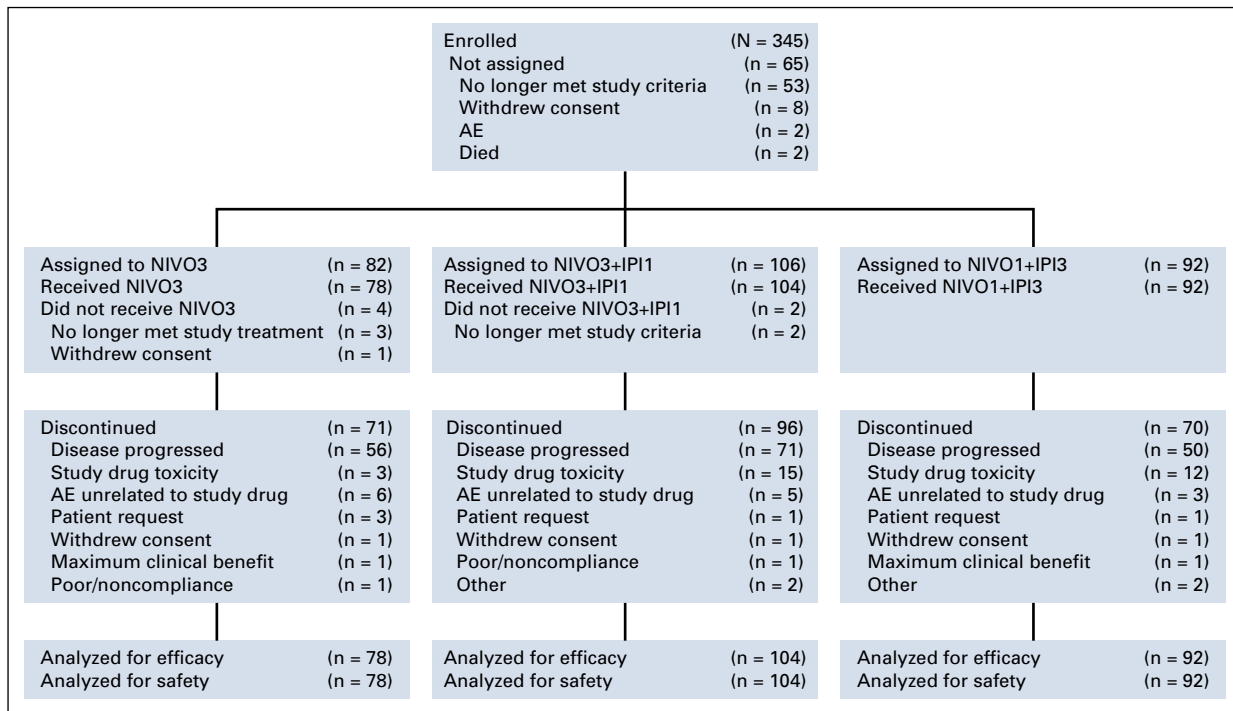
Enrolled (N = 345)
Not assigned (n = 65)
No longer met study criteria (n = 53)
Withdrew consent (n = 8)
AE (n = 2)
Died (n = 2)

Assigned to NIVO3 (n = 82)
Received NIVO3 (n = 78)
Did not receive NIVO3 (n = 4)
No longer met study treatment (n = 3)
Withdrew consent (n = 1)

Discontinued (n = 71)
Disease progressed (n = 56)
Study drug toxicity (n = 3)
AE unrelated to study drug (n = 6)
Patient request (n = 3)
Withdrew consent (n = 1)
Maximum clinical benefit (n = 1)
Poor/noncompliance (n = 1)

Analyzed for efficacy (n = 78)
Analyzed for safety (n = 78)

Assigned to NIVO3+IPI1 (n = 106)
Received NIVO3+IPI1 (n = 104)
Did not receive NIVO3+IPI1 (n = 2)
No longer met study criteria (n = 2)

Discontinued (n = 96)
Disease progressed (n = 71)
Study drug toxicity (n = 15)
AE unrelated to study drug (n = 5)
Patient request (n = 1)
Withdrew consent (n = 1)
Poor/noncompliance (n = 1)
Other (n = 2)

Analyzed for efficacy (n = 104)
Analyzed for safety (n = 104)

Assigned to NIVO1+IPI3 (n = 92)
Received NIVO1+IPI3 (n = 92)

Discontinued (n = 70)
Disease progressed (n = 50)
Study drug toxicity (n = 12)
AE unrelated to study drug (n = 3)
Patient request (n = 1)
Withdrew consent (n = 1)
Maximum clinical benefit (n = 1)
Other (n = 2)

Analyzed for efficacy (n = 92)
Analyzed for safety (n = 92)